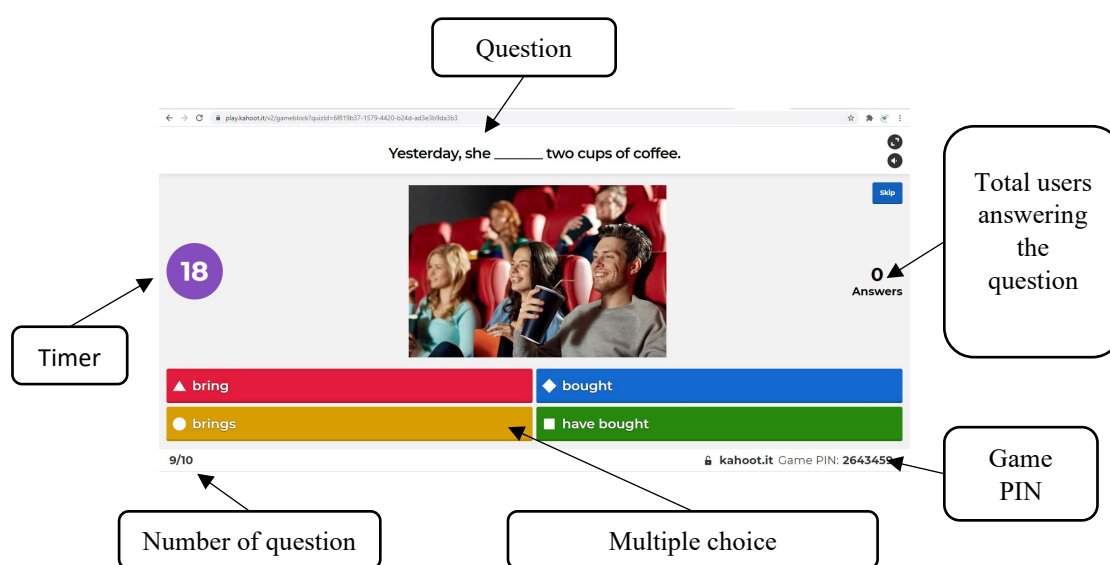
Question

play.kahoot.it/v2/gameblock?quizId=6f819b37-1579-4420-b24d-ad3e3b9da3b3

Yesterday, she _______ two cups of coffee.

Skip

Total users answering the question

18

0
Answers

Timer

▲ bring
◆ bought
● brings
■ have bought

9/10

kahoot.it Game PIN: 2643459

Game PIN

Number of question

Multiple choice